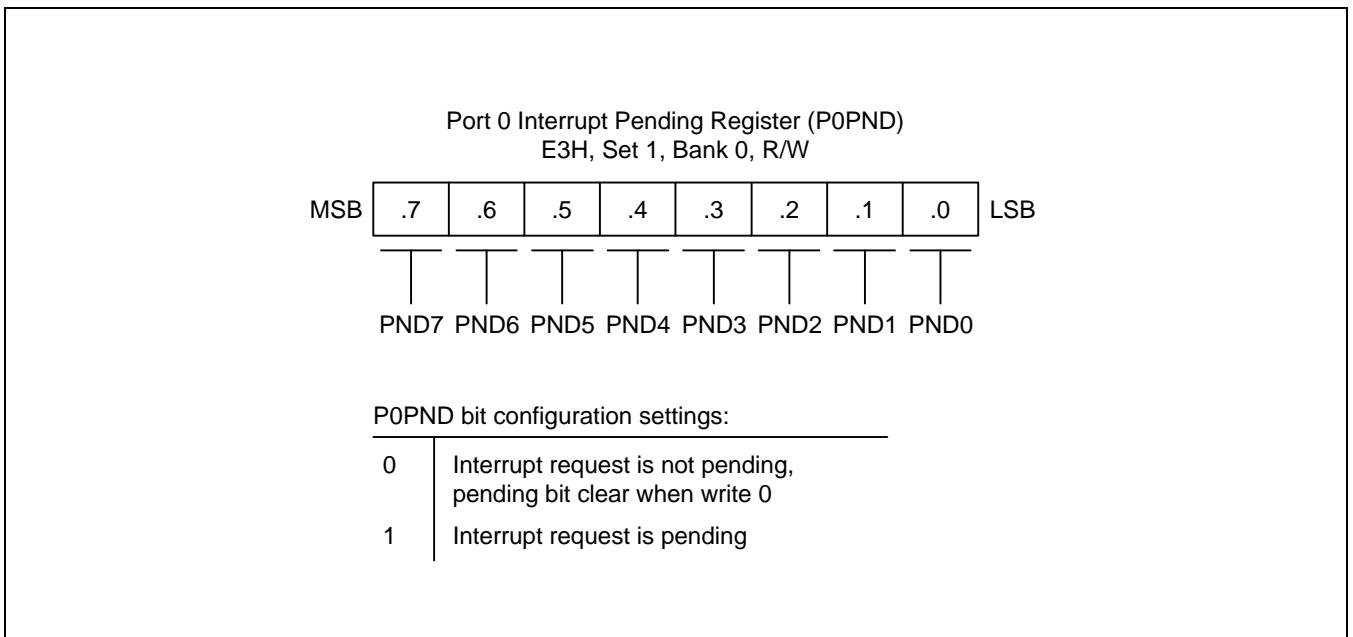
Port 0 Interrupt Pending Register (P0PND)
E3H, Set 1, Bank 0, R/W

MSB

| .7 | .6 | .5 | .4 | .3 | .2 | .1 | .0 |
|---|---|---|---|---|---|---|---|

LSB

PND7 PND6 PND5 PND4 PND3 PND2 PND1 PND0

P0PND bit configuration settings:

| | |
|---|---|
| 0 | Interrupt request is not pending, pending bit clear when write 0 |
| 1 | Interrupt request is pending |